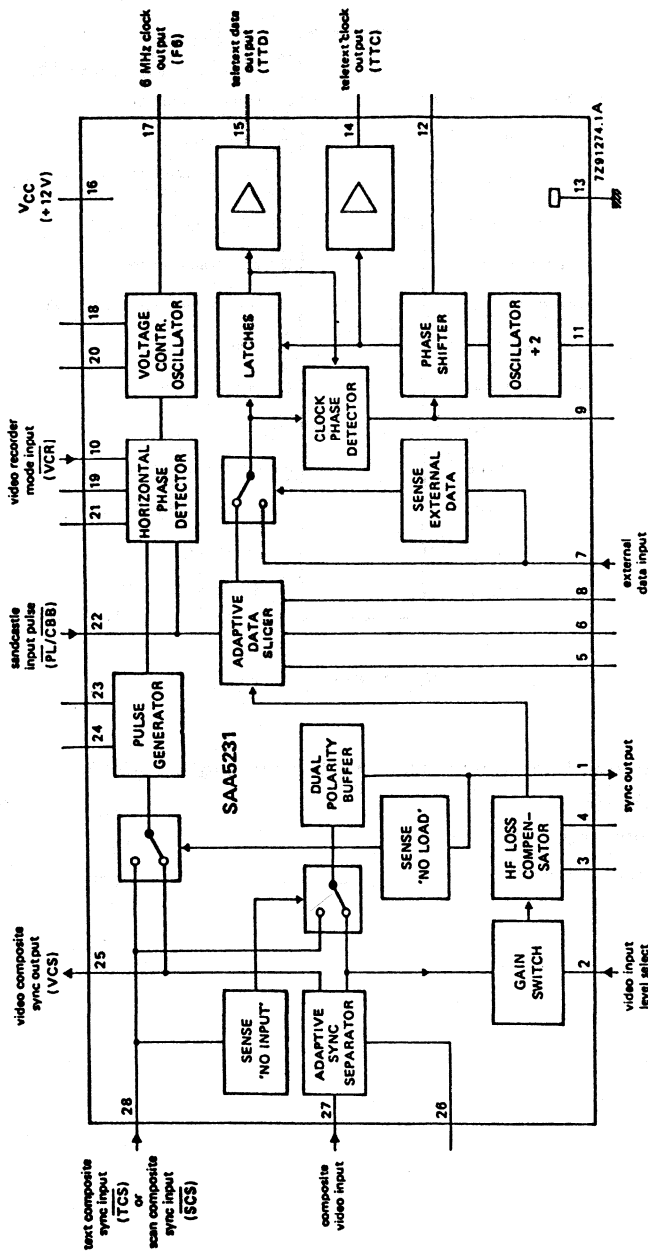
text composite sync input ($\overline{TCS}$) or scan composite sync input ($\overline{SCS}$)

composite video input

video composite sync output (VCS)

sandcastle input pulse (PL/CBB)

video recorder mode input ($\overline{VCR}$)

$V_{CC}$ (+12 V)

6 MHz clock output (F6)

teletext data output (TTD)

teletext clock output (TTC)

28

27

26

25

24

23

22

21

19

10

20

18

16

17

15

14

12

13

SENSE 'NO INPUT'

ADAPTIVE SYNC SEPARATOR

GAIN SWITCH

PULSE GENERATOR

SAA5231

DUAL POLARITY BUFFER

SENSE 'NO LOAD'

HF LOSS COMPENSATOR

ADAPTIVE DATA SLICER

HORIZONTAL PHASE DETECTOR

SENSE EXTERNAL DATA

CLOCK PHASE DETECTOR

VOLTAGE CONTR. OSCILLATOR

LATCHES

PHASE SHIFTER

OSCILLATOR ÷2

2

3

4

1

5

6

8

7

9

11

video input level select

sync output

external data input

7Z91274.1A